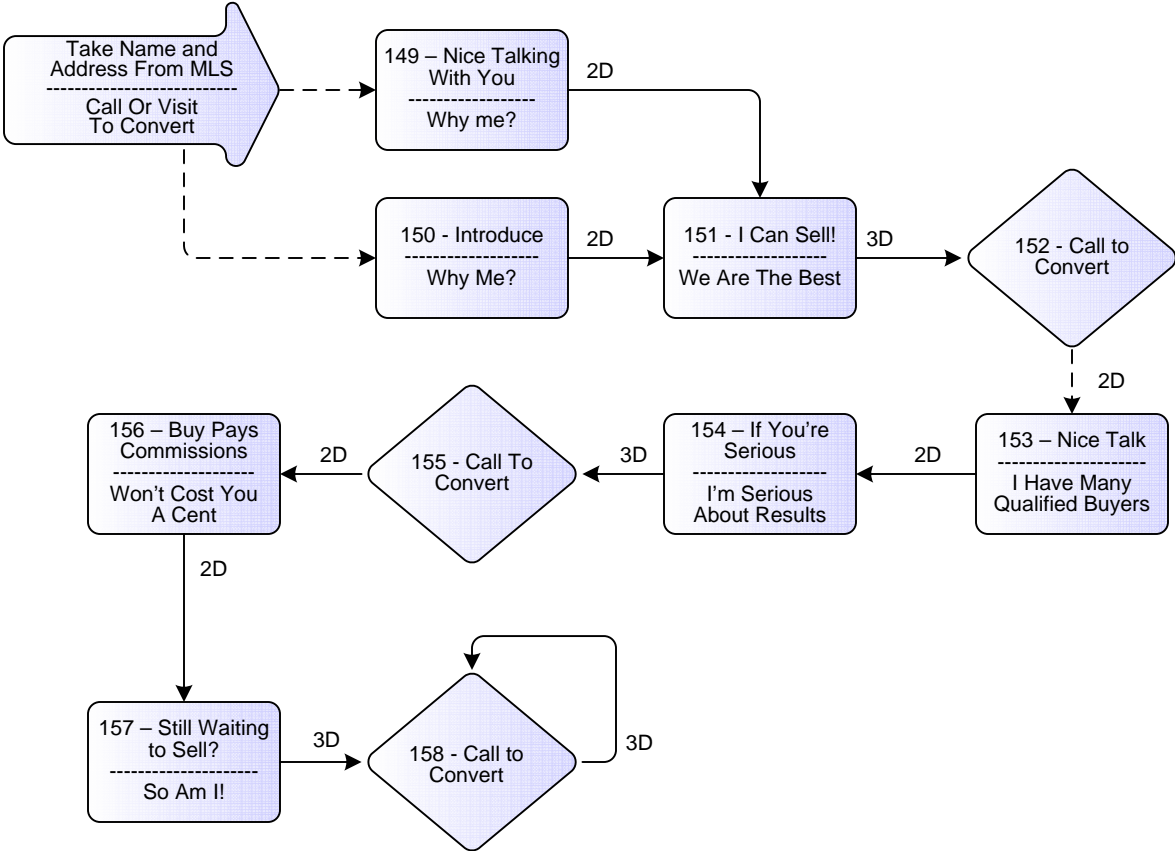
Take Name and Address From MLS
------------------------
Call Or Visit To Convert

149 – Nice Talking With You
-----------------
Why me?

2D

150 - Introduce
-----------------
Why Me?

2D

151 - I Can Sell!
-----------------
We Are The Best

3D

152 - Call to Convert

2D

153 – Nice Talk
-------------------
I Have Many Qualified Buyers

2D

154 – If You're Serious
-----------------
I'm Serious About Results

3D

155 - Call To Convert

2D

156 – Buy Pays Commissions
-------------------
Won't Cost You A Cent

2D

157 – Still Waiting to Sell?
-------------------
So Am I!

3D

158 - Call to Convert

3D